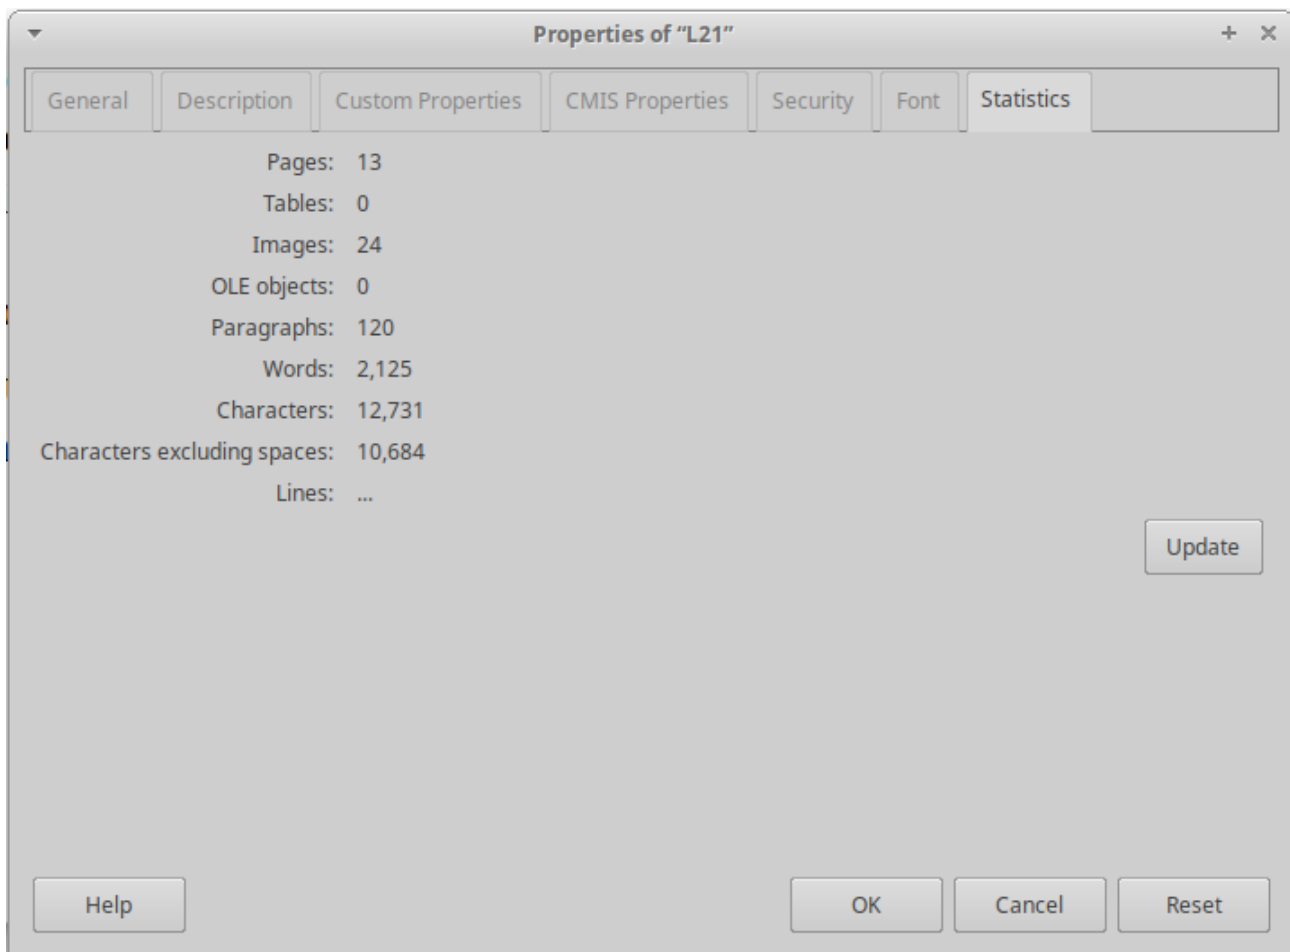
Properties of “L21”

General | Description | Custom Properties | CMIS Properties | Security | Font | Statistics

Pages: 13
Tables: 0
Images: 24
OLE objects: 0
Paragraphs: 120
Words: 2,125
Characters: 12,731
Characters excluding spaces: 10,684
Lines: ...

Update

Help

OK

Cancel

Reset